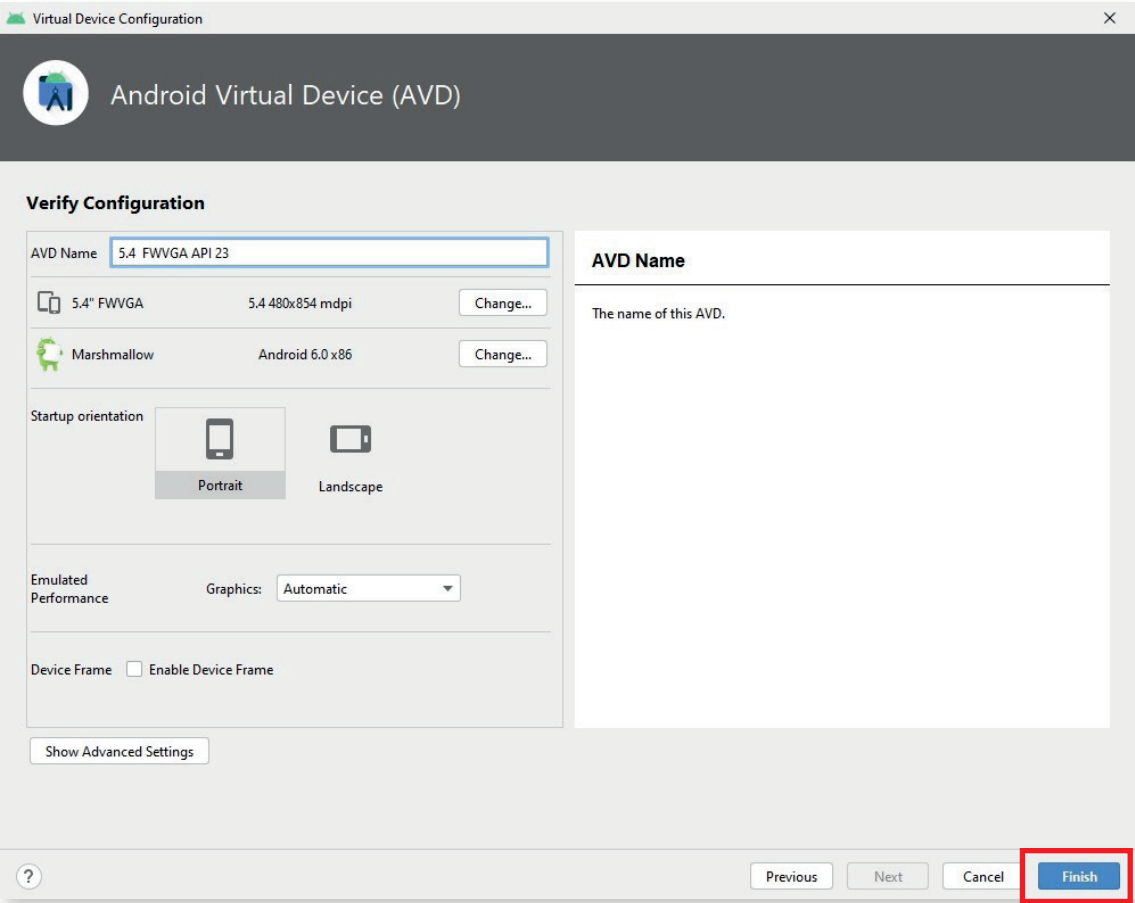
Virtual Device Configuration

×

Android Virtual Device (AVD)

Verify Configuration

AVD Name 5.4 FWVGA API 23

5.4" FWVGA 5.4 480x854 mdpi Change...

Marshmallow Android 6.0 x86 Change...

Startup orientation

Portrait

Landscape

Emulated Performance

Graphics: Automatic

Device Frame Enable Device Frame

Show Advanced Settings

AVD Name

The name of this AVD.

?

Previous Next Cancel Finish